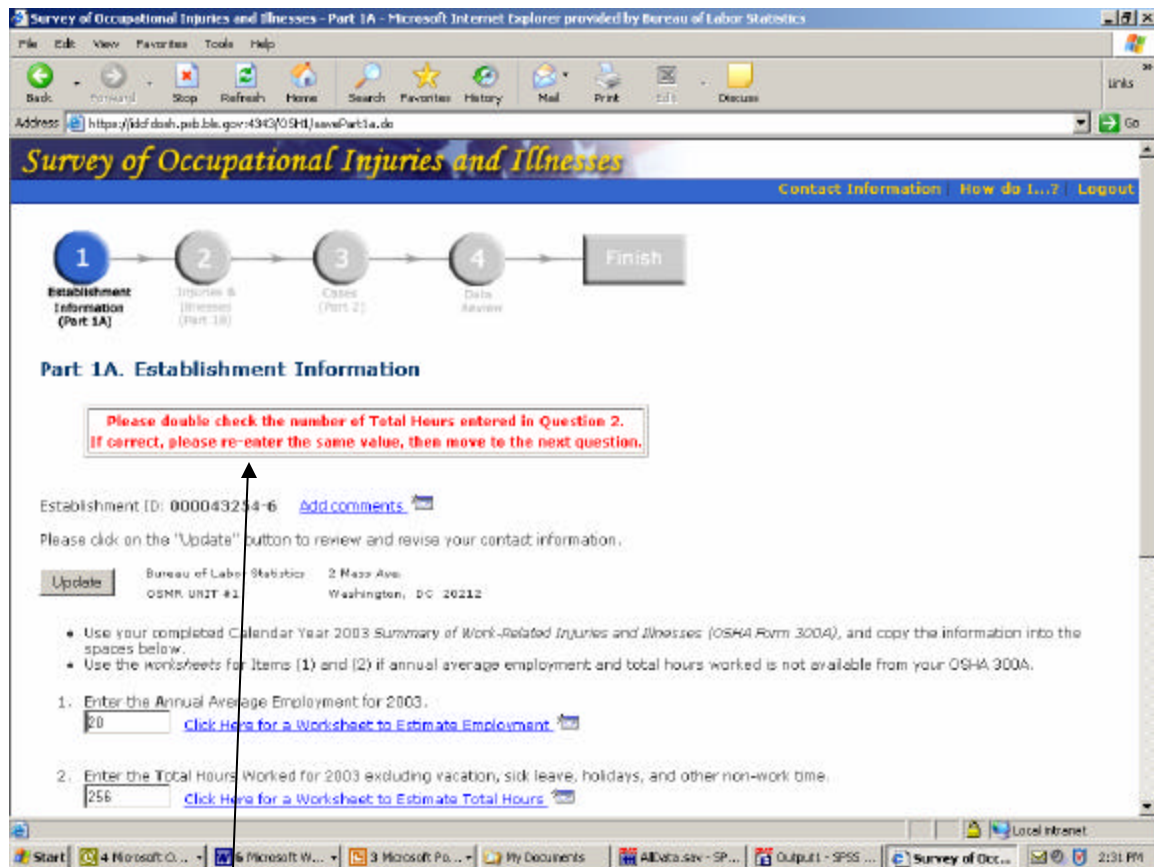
Survey of Occupational Injuries and Illnesses - Part 1A - Microsoft Internet Explorer provided by Bureau of Labor Statistics

File Edit View Favorites Tools Help

Back Forward Stop Refresh Home Search Favorites History Mail Print Edit Discuss

Links

Address https://idcf.dosh.psb.bls.gov:4343/OSHI/savePart1a.do

Go

Survey of Occupational Injuries and Illnesses

Contact Information | How do I...? | Logout

1 Establishment Information (Part 1A)
2 Injuries & Illnesses (Part 1B)
3 Cases (Part 2)
4 Data Review
Finish

Part 1A. Establishment Information

Please double check the number of Total Hours entered in Question 2.
If correct, please re-enter the same value, then move to the next question.

Establishment ID: 000043254-6 Add comments

Please click on the "Update" button to review and revise your contact information.

Update Bureau of Labor Statistics 2 Mass Ave
OSMR UNIT #1 Washington, DC 20212

• Use your completed Calendar Year 2003 Summary of Work-Related Injuries and Illnesses (OSHA Form 300A), and copy the information into the spaces below.
• Use the worksheets for Items (1) and (2) if annual average employment and total hours worked is not available from your OSHA 300A.

1. Enter the Annual Average Employment for 2003.
20 Click Here for a Worksheet to Estimate Employment

2. Enter the Total Hours Worked for 2003 excluding vacation, sick leave, holidays, and other non-work time.
256 Click Here for a Worksheet to Estimate Total Hours

Local intranet

Start 4 Microsoft O... 6 Microsoft W... 3 Microsoft Po... My Documents AllData.sav - SP... Output1 - SPSS ... Survey of Occ... 2:31 PM